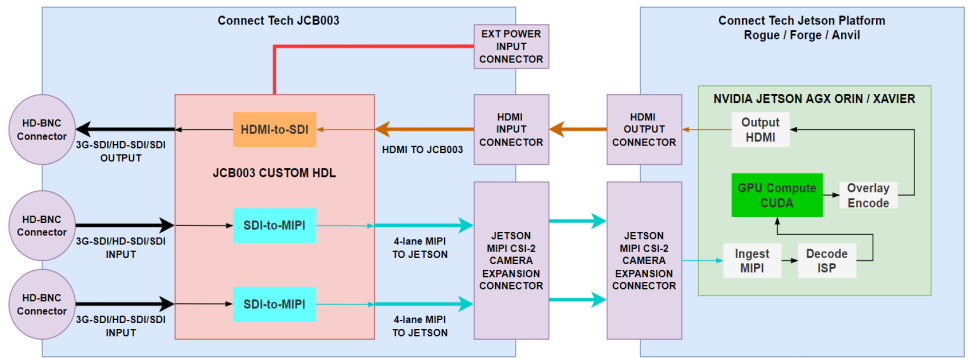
Connect Tech JCB003

Connect Tech Jetson Platform
Rogue / Forge / Anvil

EXT POWER INPUT CONNECTOR

HD-BNC Connector

3G-SDI/HD-SDI/SDI OUTPUT

HDMI-to-SDI

JCB003 CUSTOM HDL

HDMI TO JCB003

HDMI INPUT CONNECTOR

HDMI OUTPUT CONNECTOR

NVIDIA JETSON AGX ORIN / XAVIER

Output HDMI

GPU Compute CUDA

Overlay Encode

HD-BNC Connector

3G-SDI/HD-SDI/SDI INPUT

SDI-to-MIPI

4-lane MIPI TO JETSON

JETSON MIPI CSI-2 CAMERA EXPANSION CONNECTOR

JETSON MIPI CSI-2 CAMERA EXPANSION CONNECTOR

Ingest MIPI

Decode ISP

HD-BNC Connector

3G-SDI/HD-SDI/SDI INPUT

SDI-to-MIPI

4-lane MIPI TO JETSON